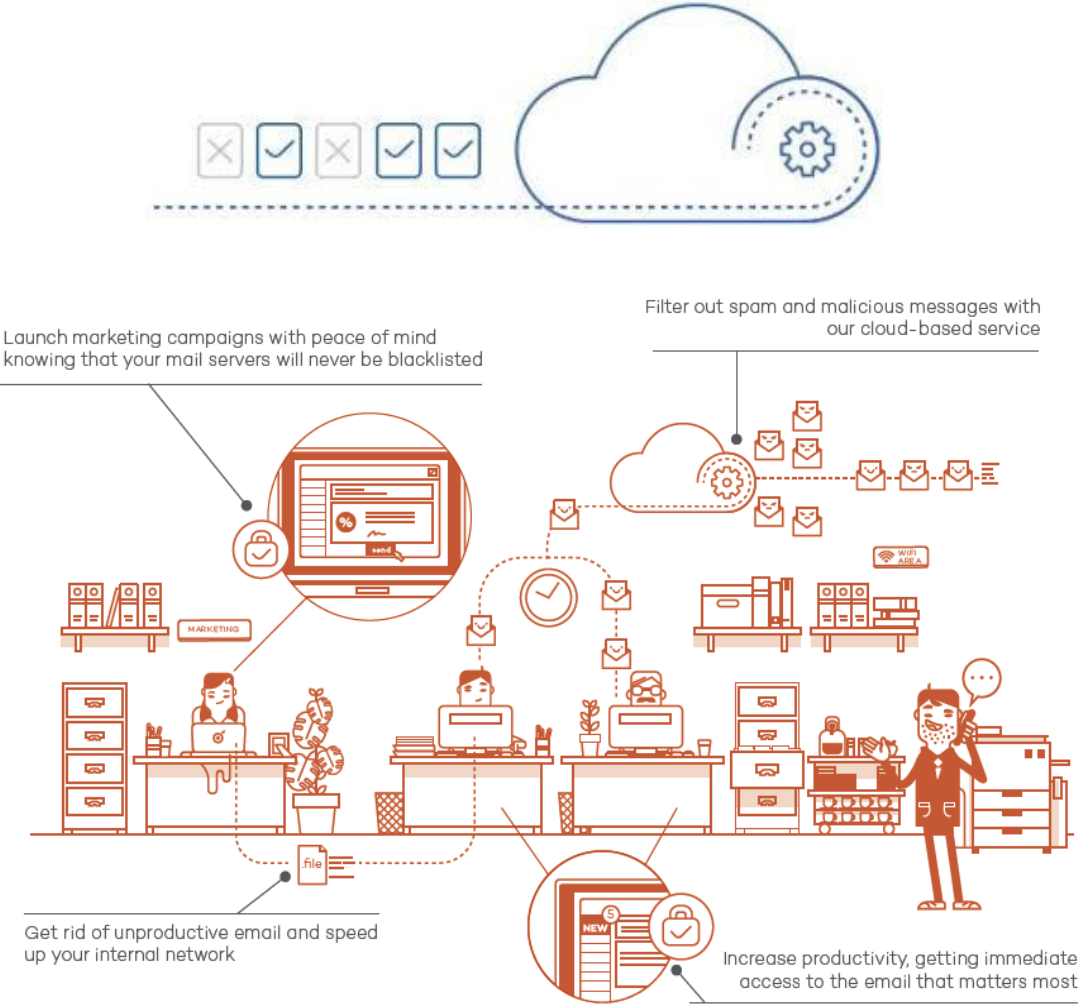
Launch marketing campaigns with peace of mind knowing that your mail servers will never be blacklisted

Filter out spam and malicious messages with our cloud-based service

%

send

MARKETING

WIFI AREA

.file

Get rid of unproductive email and speed up your internal network

5

NEW

Increase productivity, getting immediate access to the email that matters most